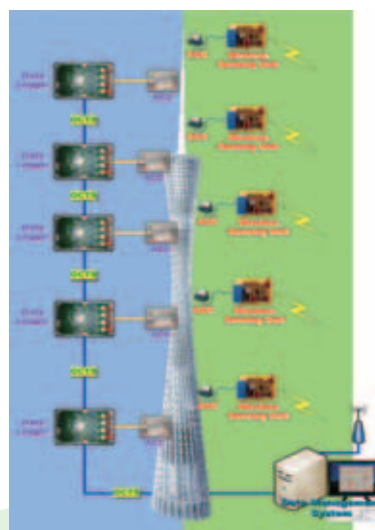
Data Logger
Wireless Sensing Unit
GCS
Data Logger
Wireless Sensing Unit
GCS
Data Logger
Wireless Sensing Unit
GCS
Data Logger
Wireless Sensing Unit
GCS
Data Logger
Wireless Sensing Unit
GCS
Data Management System